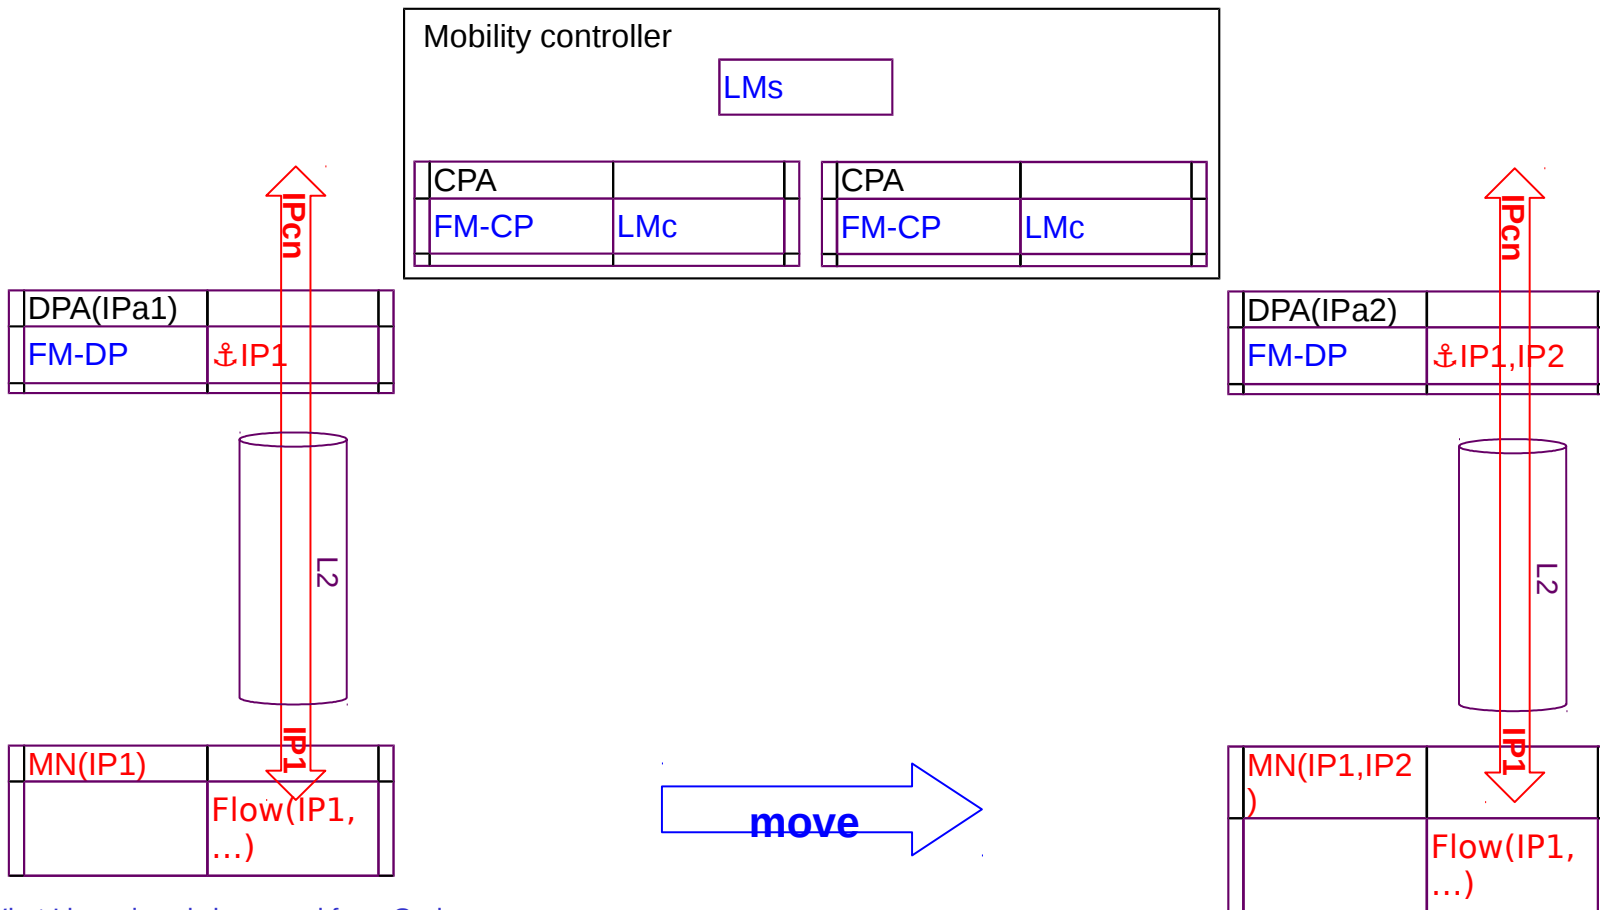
Mobility controller

LMs

CPA

FM-CP

LMc

CPA

FM-CP

LMc

IPcn

DPA(IPa1)

FM-DP

⚓IP1

L2

IP1

MN(IP1)

Flow(IP1, ...)

move

IPcn

DPA(IPa2)

FM-DP

⚓IP1,IP2

L2

IP1

MN(IP1,IP2 )

Flow(IP1, ...)

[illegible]